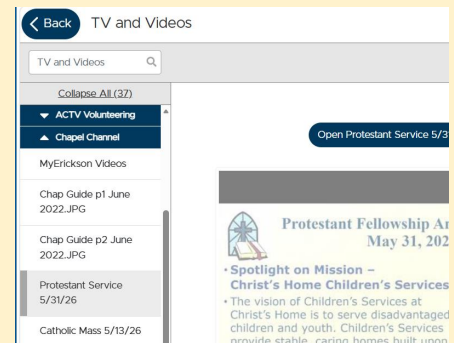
Back TV and Videos

TV and Videos

Collapse All (37)

ACTV Volunteering

Chapel Channel

MyErickson Videos

Chap Guide p1 June 2022.JPG

Chap Guide p2 June 2022.JPG

Protestant Service 5/31/26

Catholic Mass 5/13/26

Open Protestant Service 5/3

Protestant Fellowship A
May 31, 202

• Spotlight on Mission – Christ's Home Children's Services

• The vision of Children's Services at Christ's Home is to serve disadvantaged children and youth. Children's Services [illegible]